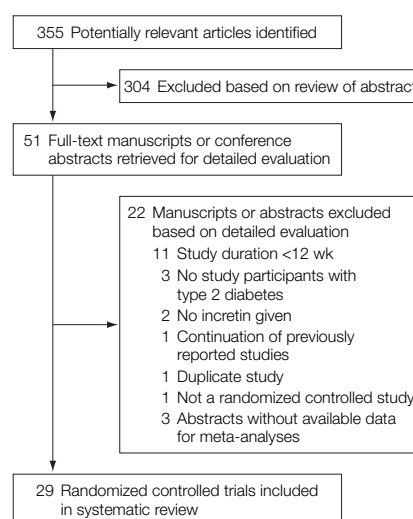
355 Potentially relevant articles identified

304 Excluded based on review of abstract

51 Full-text manuscripts or conference abstracts retrieved for detailed evaluation

22 Manuscripts or abstracts excluded based on detailed evaluation
11 Study duration <12 wk
3 No study participants with type 2 diabetes
2 No incretin given
1 Continuation of previously reported studies
1 Duplicate study
1 Not a randomized controlled study
3 Abstracts without available data for meta-analyses

29 Randomized controlled trials included in systematic review